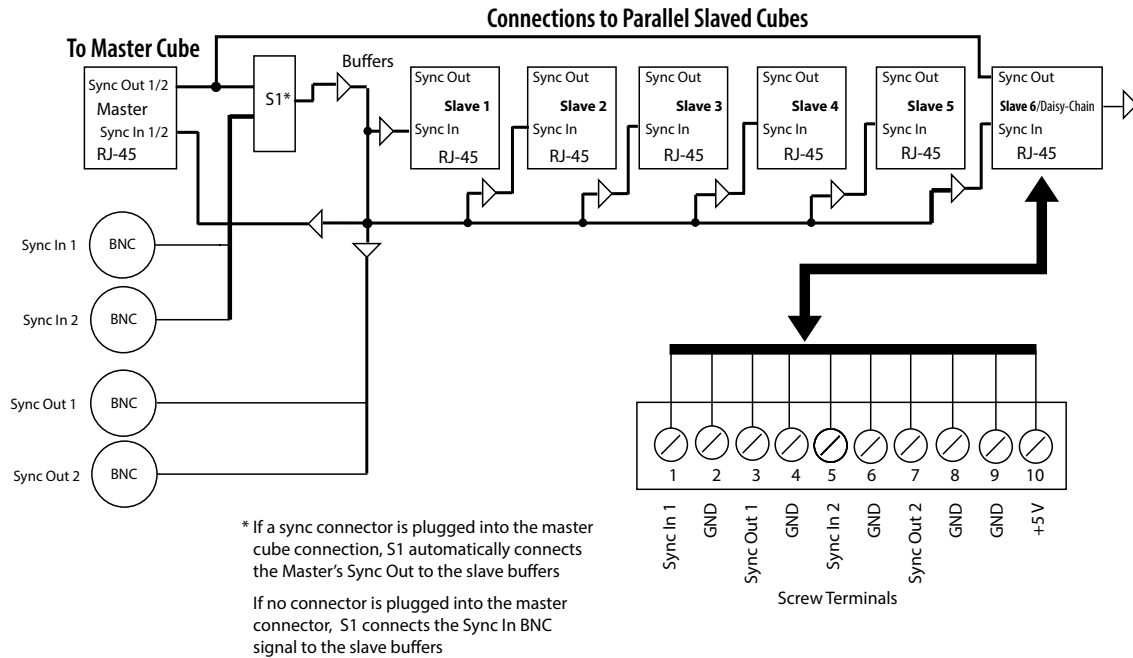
Connections to Parallel Slaved Cubes

To Master Cube

Sync Out 1/2
Master
Sync In 1/2
RJ-45

S1*

Buffers

Sync Out
Slave 1
Sync In
RJ-45

Sync Out
Slave 2
Sync In
RJ-45

Sync Out
Slave 3
Sync In
RJ-45

Sync Out
Slave 4
Sync In
RJ-45

Sync Out
Slave 5
Sync In
RJ-45

Sync Out
Slave 6/Daisy-Chain
Sync In
RJ-45

Sync In 1 BNC

Sync In 2 BNC

Sync Out 1 BNC

Sync Out 2 BNC

| 1 | 2 | 3 | 4 | 5 | 6 | 7 | 8 | 9 | 10 |
|---|---|---|---|---|---|---|---|---|---|
| Sync In 1 | GND | Sync Out 1 | GND | Sync In 2 | GND | Sync Out 2 | GND | GND | +5V |

Screw Terminals

* If a sync connector is plugged into the master cube connection, S1 automatically connects the Master's Sync Out to the slave buffers

If no connector is plugged into the master connector, S1 connects the Sync In BNC signal to the slave buffers